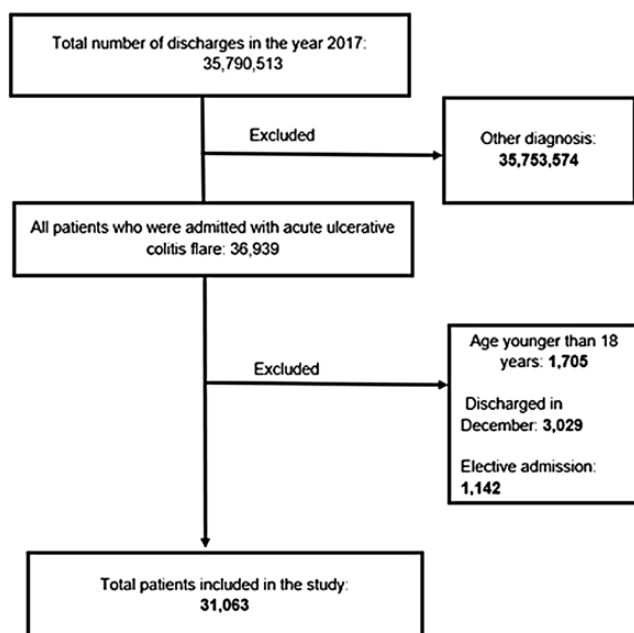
Total number of discharges in the year 2017: 35,790,513

Excluded

Other diagnosis: 35,753,574

All patients who were admitted with acute ulcerative colitis flare: 36,939

Excluded

Age younger than 18 years: 1,705

Discharged in December: 3,029

Elective admission: 1,142

Total patients included in the study: 31,063